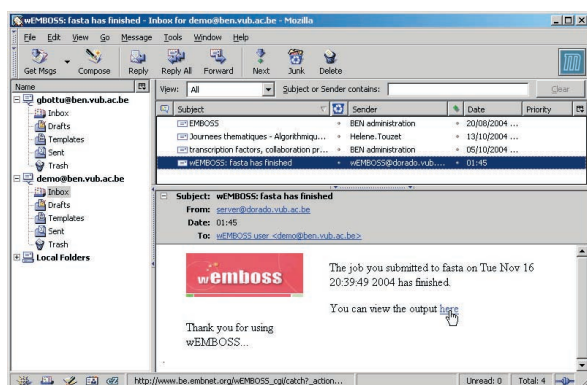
wEMBOSS: fasta has finished - Inbox for demo@ben.vub.ac.be - Mozilla

File Edit View Go Message Tools Window Help

Get Msgs Compose Reply Reply All Forward Next Junk Delete

Name
gbottu@ben.vub.ac.be
Inbox
Drafts
Templates
Sent
Trash
demo@ben.vub.ac.be
Inbox
Drafts
Templates
Sent
Trash
Local Folders

View: All Subject or Sender contains: Clear

| Subject | Sender | Date | Priority |
|---|---|---|---|
| EMBOSS | BEN administration | 20/08/2004 ... | |
| Journees thematiques - Algorithmiqu... | Helene.Touzet | 13/10/2004 ... | |
| transcription factors, collaboration pr... | BEN administration | 05/10/2004 ... | |
| wEMBOSS: fasta has finished | wEMBOSS@dorado.vub.... | 01:45 | |

Subject: wEMBOSS: fasta has finished
From: server@dorado.vub.ac.be
Date: 01:45
To: wEMBOSS user <demo@ben.vub.ac.be>

wemboss

The job you submitted to fasta on Tue Nov 16 20:39:49 2004 has finished.

You can view the output here

Thank you for using wEMBOSS...

http://www.be.embnet.org/wEMBOSS_cgi/catch?_action... Unread: 0 Total: 4